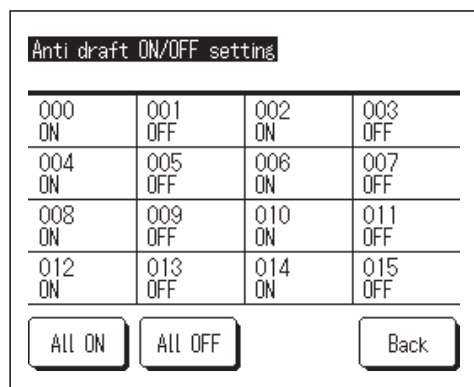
Anti draft ON/OFF setting

| 000 ON | 001 OFF | 002 ON | 003 OFF |
|---|---|---|---|
| 004 ON | 005 OFF | 006 ON | 007 OFF |
| 008 ON | 009 OFF | 010 ON | 011 OFF |
| 012 ON | 013 OFF | 014 ON | 015 OFF |

All ON

All OFF

Back